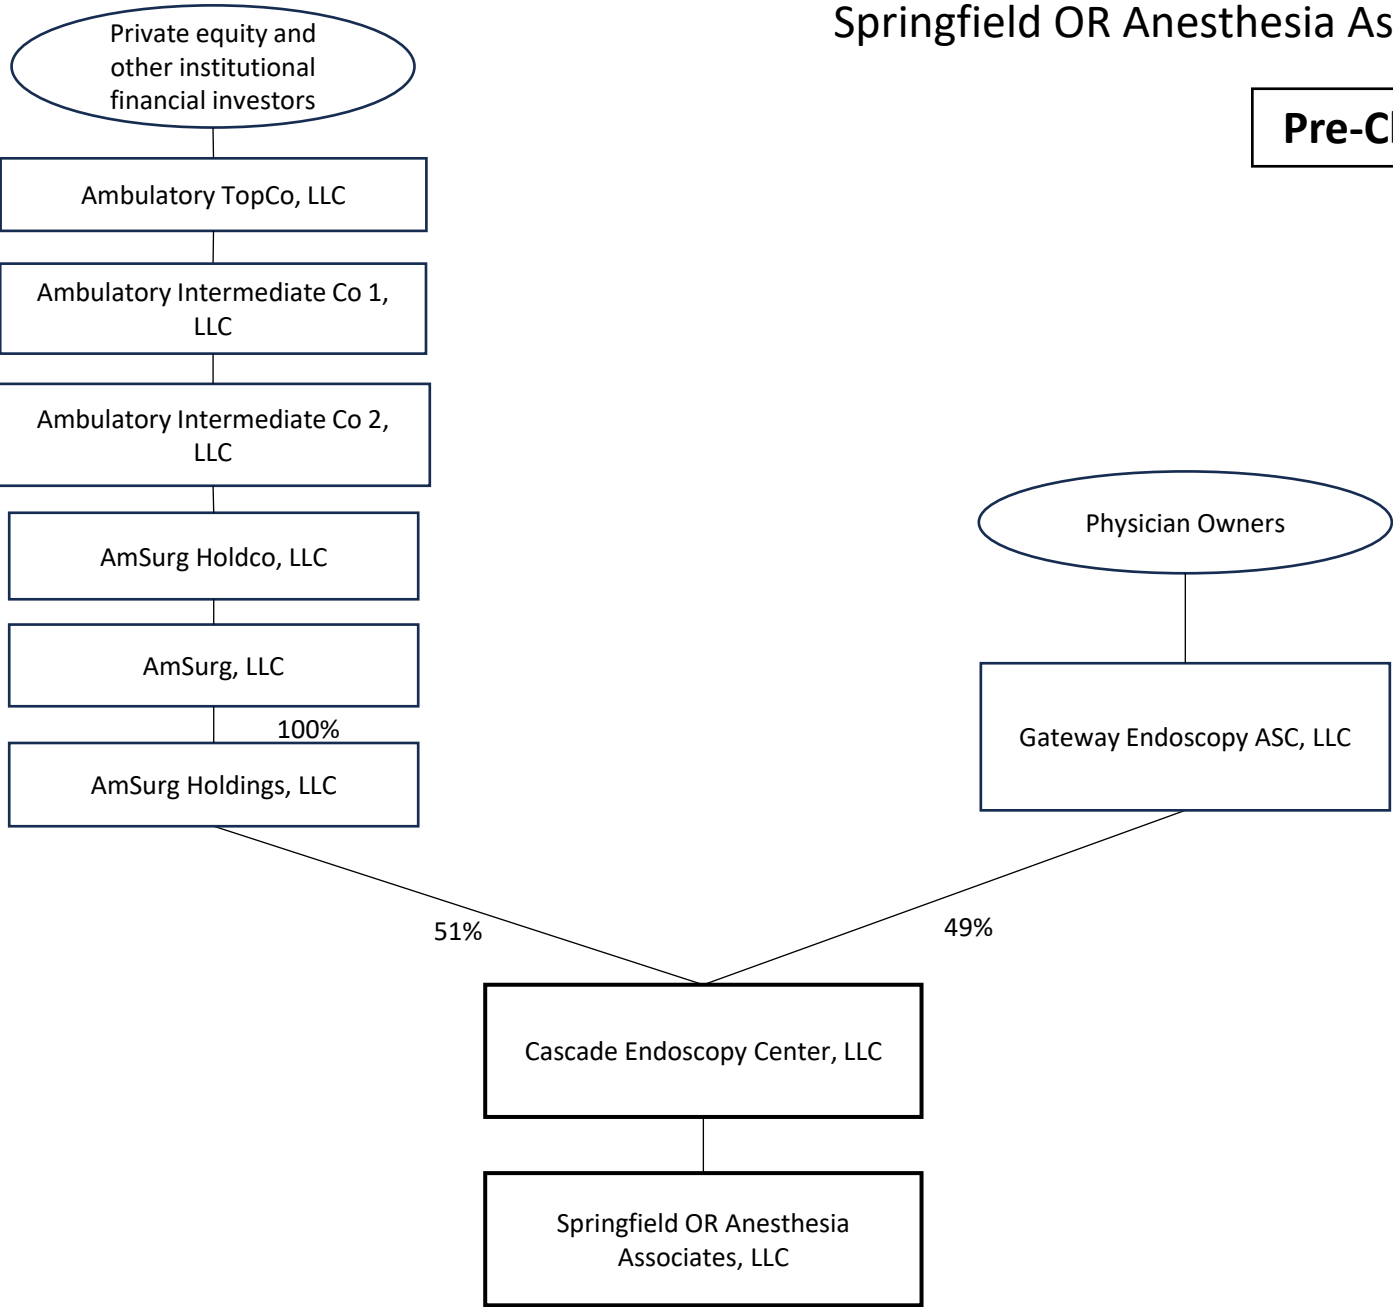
Springfield OR Anesthesia As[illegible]

Pre-Cl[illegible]

Private equity and other institutional financial investors

Ambulatory TopCo, LLC

Ambulatory Intermediate Co 1, LLC

Ambulatory Intermediate Co 2, LLC

AmSurg Holdco, LLC

AmSurg, LLC

100%

AmSurg Holdings, LLC

Physician Owners

Gateway Endoscopy ASC, LLC

51%

49%

Cascade Endoscopy Center, LLC

Springfield OR Anesthesia Associates, LLC